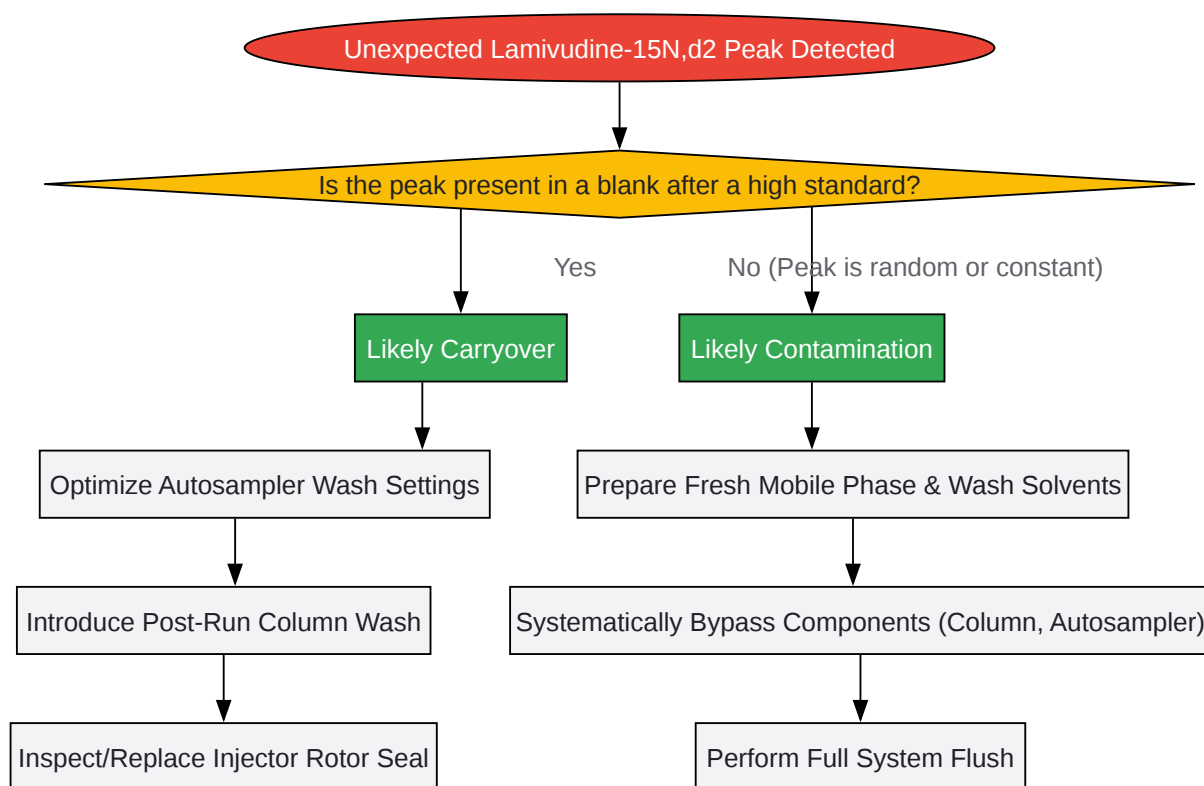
Unexpected Lamivudine-15N,d2 Peak Detected

Is the peak present in a blank after a high standard?

Yes

No (Peak is random or constant)

Likely Carryover

Likely Contamination

Optimize Autosampler Wash Settings

Introduce Post-Run Column Wash

Inspect/Replace Injector Rotor Seal

Prepare Fresh Mobile Phase & Wash Solvents

Systematically Bypass Components (Column, Autosampler)

Perform Full System Flush